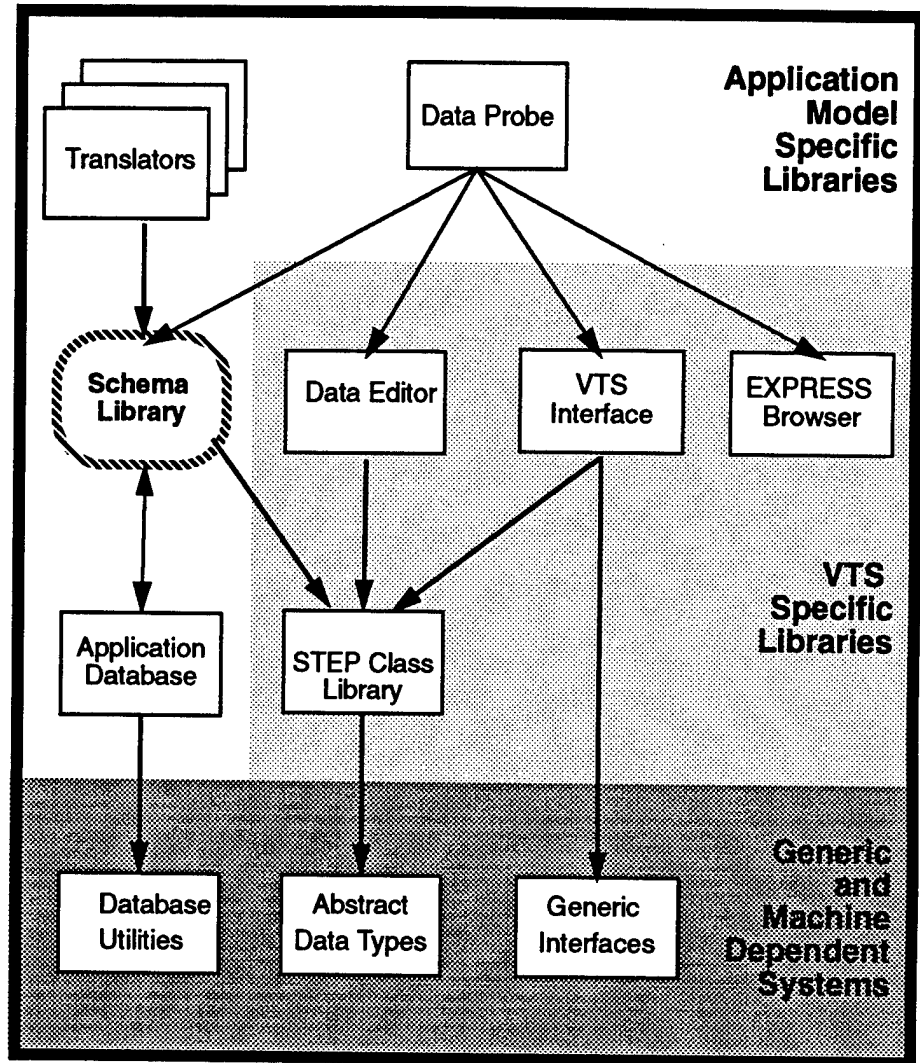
Application Model Specific Libraries

Translators

Data Probe

Schema Library

Data Editor

VTS Interface

EXPRESS Browser

VTS Specific Libraries

Application Database

STEP Class Library

Generic and Machine Dependent Systems

Database Utilities

Abstract Data Types

Generic Interfaces